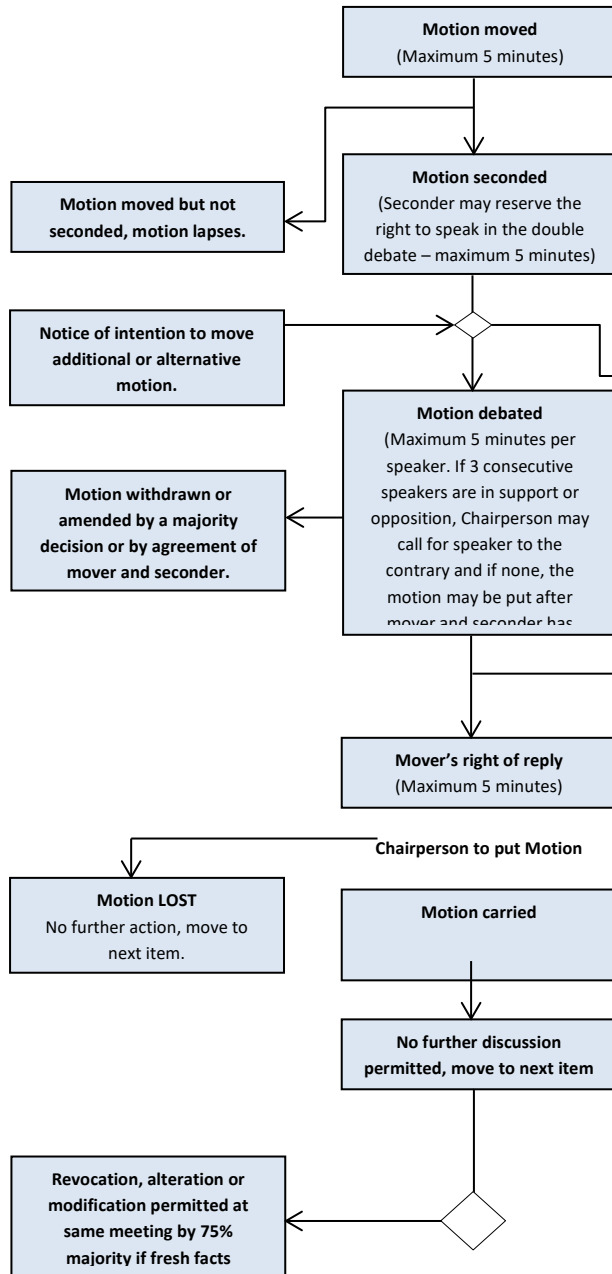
**Motion moved**
(Maximum 5 minutes)

**Motion moved but not seconded, motion lapses.**

**Motion seconded**
(Seconder may reserve the right to speak in the double debate – maximum 5 minutes)

**Notice of intention to move additional or alternative motion.**

**Motion withdrawn or amended by a majority decision or by agreement of mover and seconder.**

**Motion debated**
(Maximum 5 minutes per speaker. If 3 consecutive speakers are in support or opposition, Chairperson may call for speaker to the contrary and if none, the motion may be put after mover and seconder has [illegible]

**Mover's right of reply**
(Maximum 5 minutes)

**Chairperson to put Motion**

**Motion LOST**
No further action, move to next item.

**Motion carried**

**No further discussion permitted, move to next item**

**Revocation, alteration or modification permitted at same meeting by 75% majority if fresh facts**